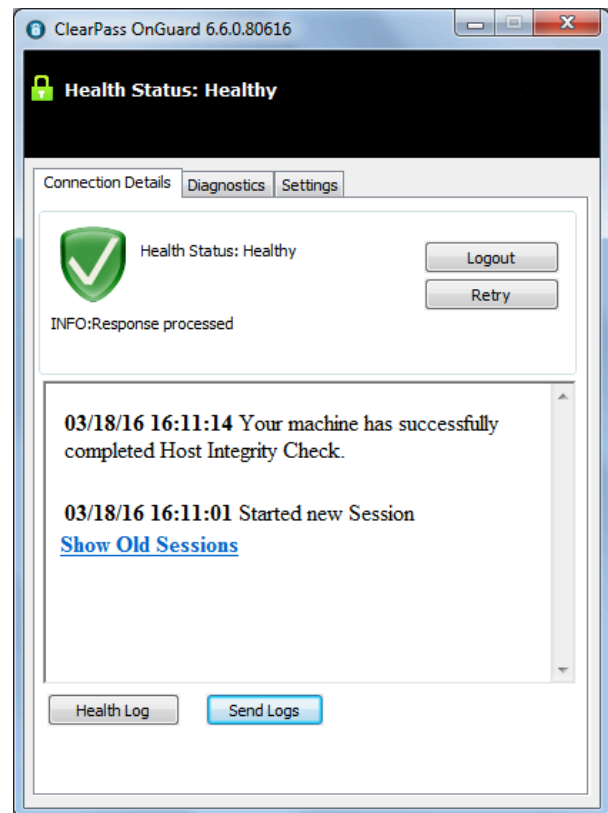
ClearPass OnGuard 6.6.0.80616

Health Status: Healthy

Connection Details | Diagnostics | Settings

Health Status: Healthy

Logout

Retry

INFO:Response processed

03/18/16 16:11:14 Your machine has successfully completed Host Integrity Check.

03/18/16 16:11:01 Started new Session

Show Old Sessions

Health Log

Send Logs